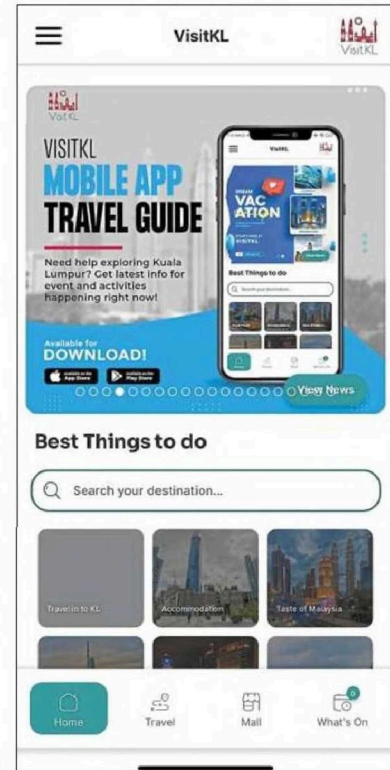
VisitKL

VisitKL

VisitKL

VISITKL
MOBILE APP
TRAVEL GUIDE

Need help exploring Kuala Lumpur? Get latest info for event and activities happening right now!

Available for
DOWNLOAD!

App Store
Google Play

VisitKL
VAC ATION
Best Things to do
Search your destination...

View News

Best Things to do

Search your destination...

Travel in to KL
Accommodation
Taste of Malaysia

Home
Travel
Mall
What's On